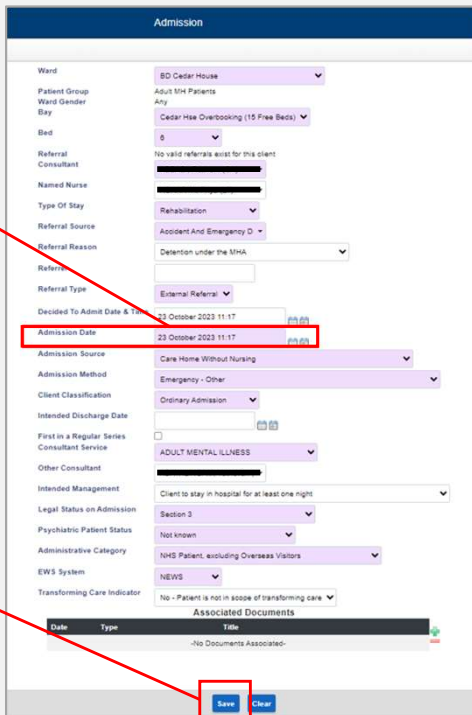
Admission

| | |
|---|---|
| Ward | BD Cedar House |
| Patient Group | Adult MH Patients |
| Ward Gender | Any |
| Bay | Cedar Hse Overbooking (15 Free Beds) |
| Bed | 6 |
| Referral | No valid referrals exist for this client |
| Consultant | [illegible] |
| Named Nurse | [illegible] |
| Type Of Stay | Rehabilitation |
| Referral Source | Accident And Emergency D |
| Referral Reason | Detention under the MHA |
| Referrer | |
| Referral Type | External Referral |
| Decided To Admit Date & Time | 23 October 2023 11:17 |
| Admission Date | 23 October 2023 11:17 |
| Admission Source | Care Home Without Nursing |
| Admission Method | Emergency - Other |
| Client Classification | Ordinary Admission |
| Intended Discharge Date | |
| First in a Regular Series | |
| Consultant Service | ADULT MENTAL ILLNESS |
| Other Consultant | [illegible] |
| Intended Management | Client to stay in hospital for at least one night |
| Legal Status on Admission | Section 3 |
| Psychiatric Patient Status | Not known |
| Administrative Category | NHS Patient, excluding Overseas Visitors |
| EWS System | NEWS |
| Transforming Care Indicator | No - Patient is not in scope of transforming care |

Associated Documents

| Date | Type | Title |
|---|---|---|
| | | -No Documents Associated- |

Save Clear